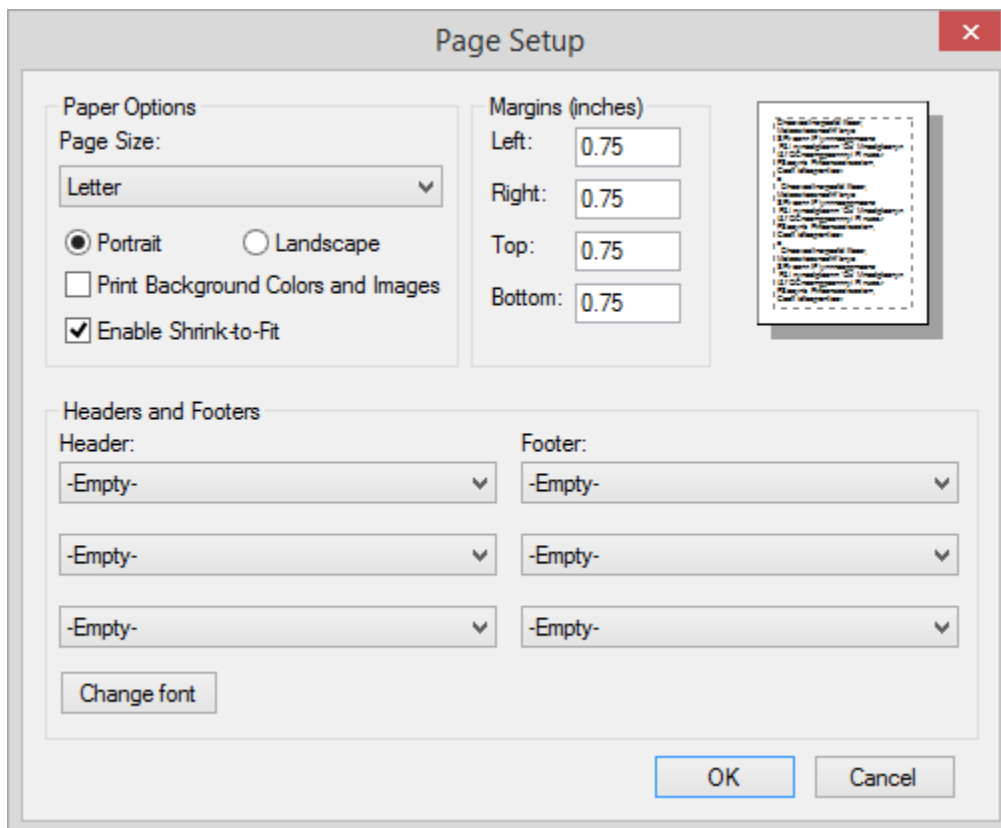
Page Setup

Paper Options
Page Size:
Letter
Portrait
Landscape
Print Background Colors and Images
Enable Shrink-to-Fit

Margins (inches)
Left: 0.75
Right: 0.75
Top: 0.75
Bottom: 0.75

Headers and Footers
Header:
-Empty-
-Empty-
-Empty-
Footer:
-Empty-
-Empty-
-Empty-
Change font

OK
Cancel